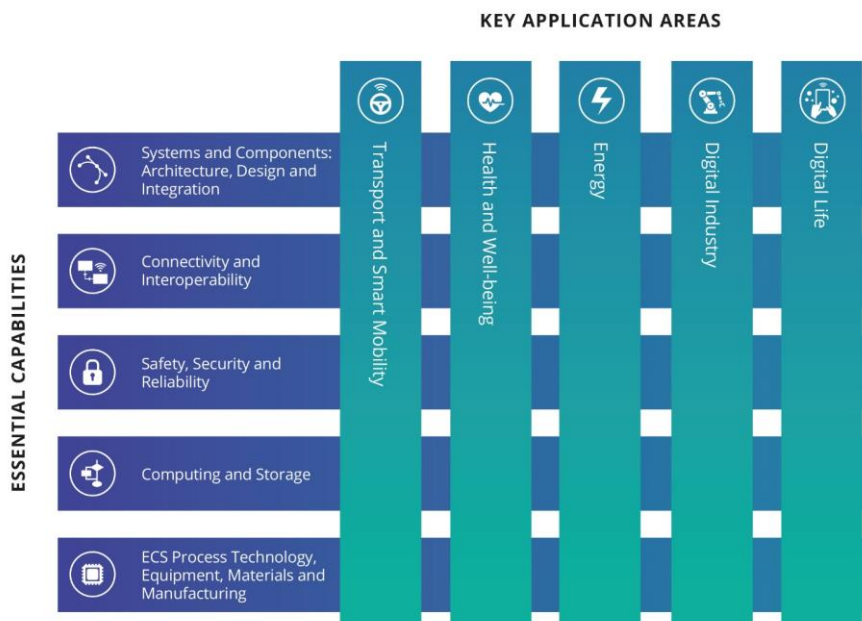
KEY APPLICATION AREAS

Transport and Smart Mobility

Health and Well-being

Energy

Digital Industry

Digital Life

ESSENTIAL CAPABILITIES

Systems and Components: Architecture, Design and Integration

Connectivity and Interoperability

Safety, Security and Reliability

Computing and Storage

ECS Process Technology, Equipment, Materials and Manufacturing